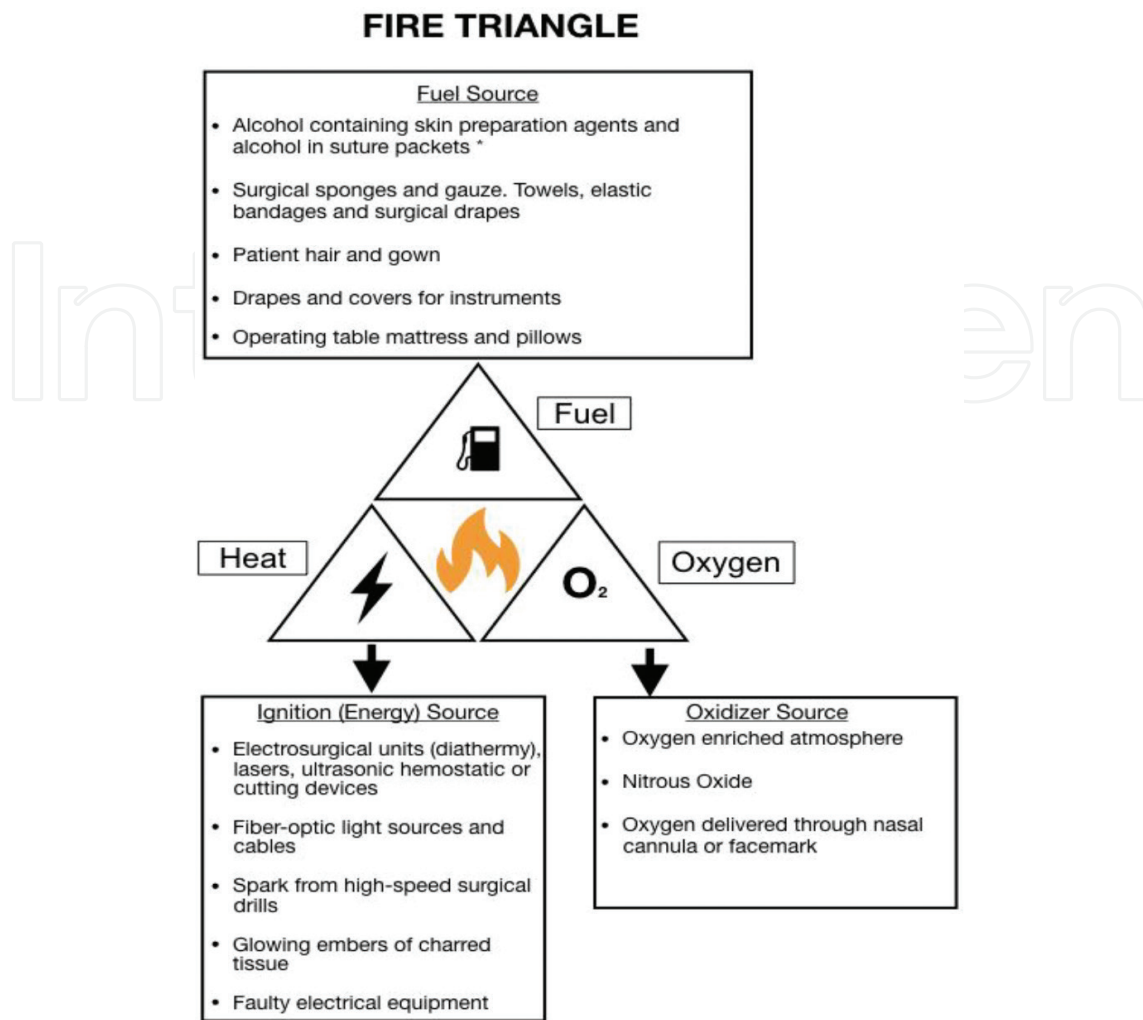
FIRE TRIANGLE

Fuel Source

- Alcohol containing skin preparation agents and alcohol in suture packets *
- Surgical sponges and gauze. Towels, elastic bandages and surgical drapes
- Patient hair and gown
- Drapes and covers for instruments
- Operating table mattress and pillows

Fuel

Heat

Oxygen

$O_2$

Ignition (Energy) Source

- Electrosurgical units (diathermy), lasers, ultrasonic hemostatic or cutting devices
- Fiber-optic light sources and cables
- Spark from high-speed surgical drills
- Glowing embers of charred tissue
- Faulty electrical equipment

Oxidizer Source

- Oxygen enriched atmosphere
- Nitrous Oxide
- Oxygen delivered through nasal cannula or facemark